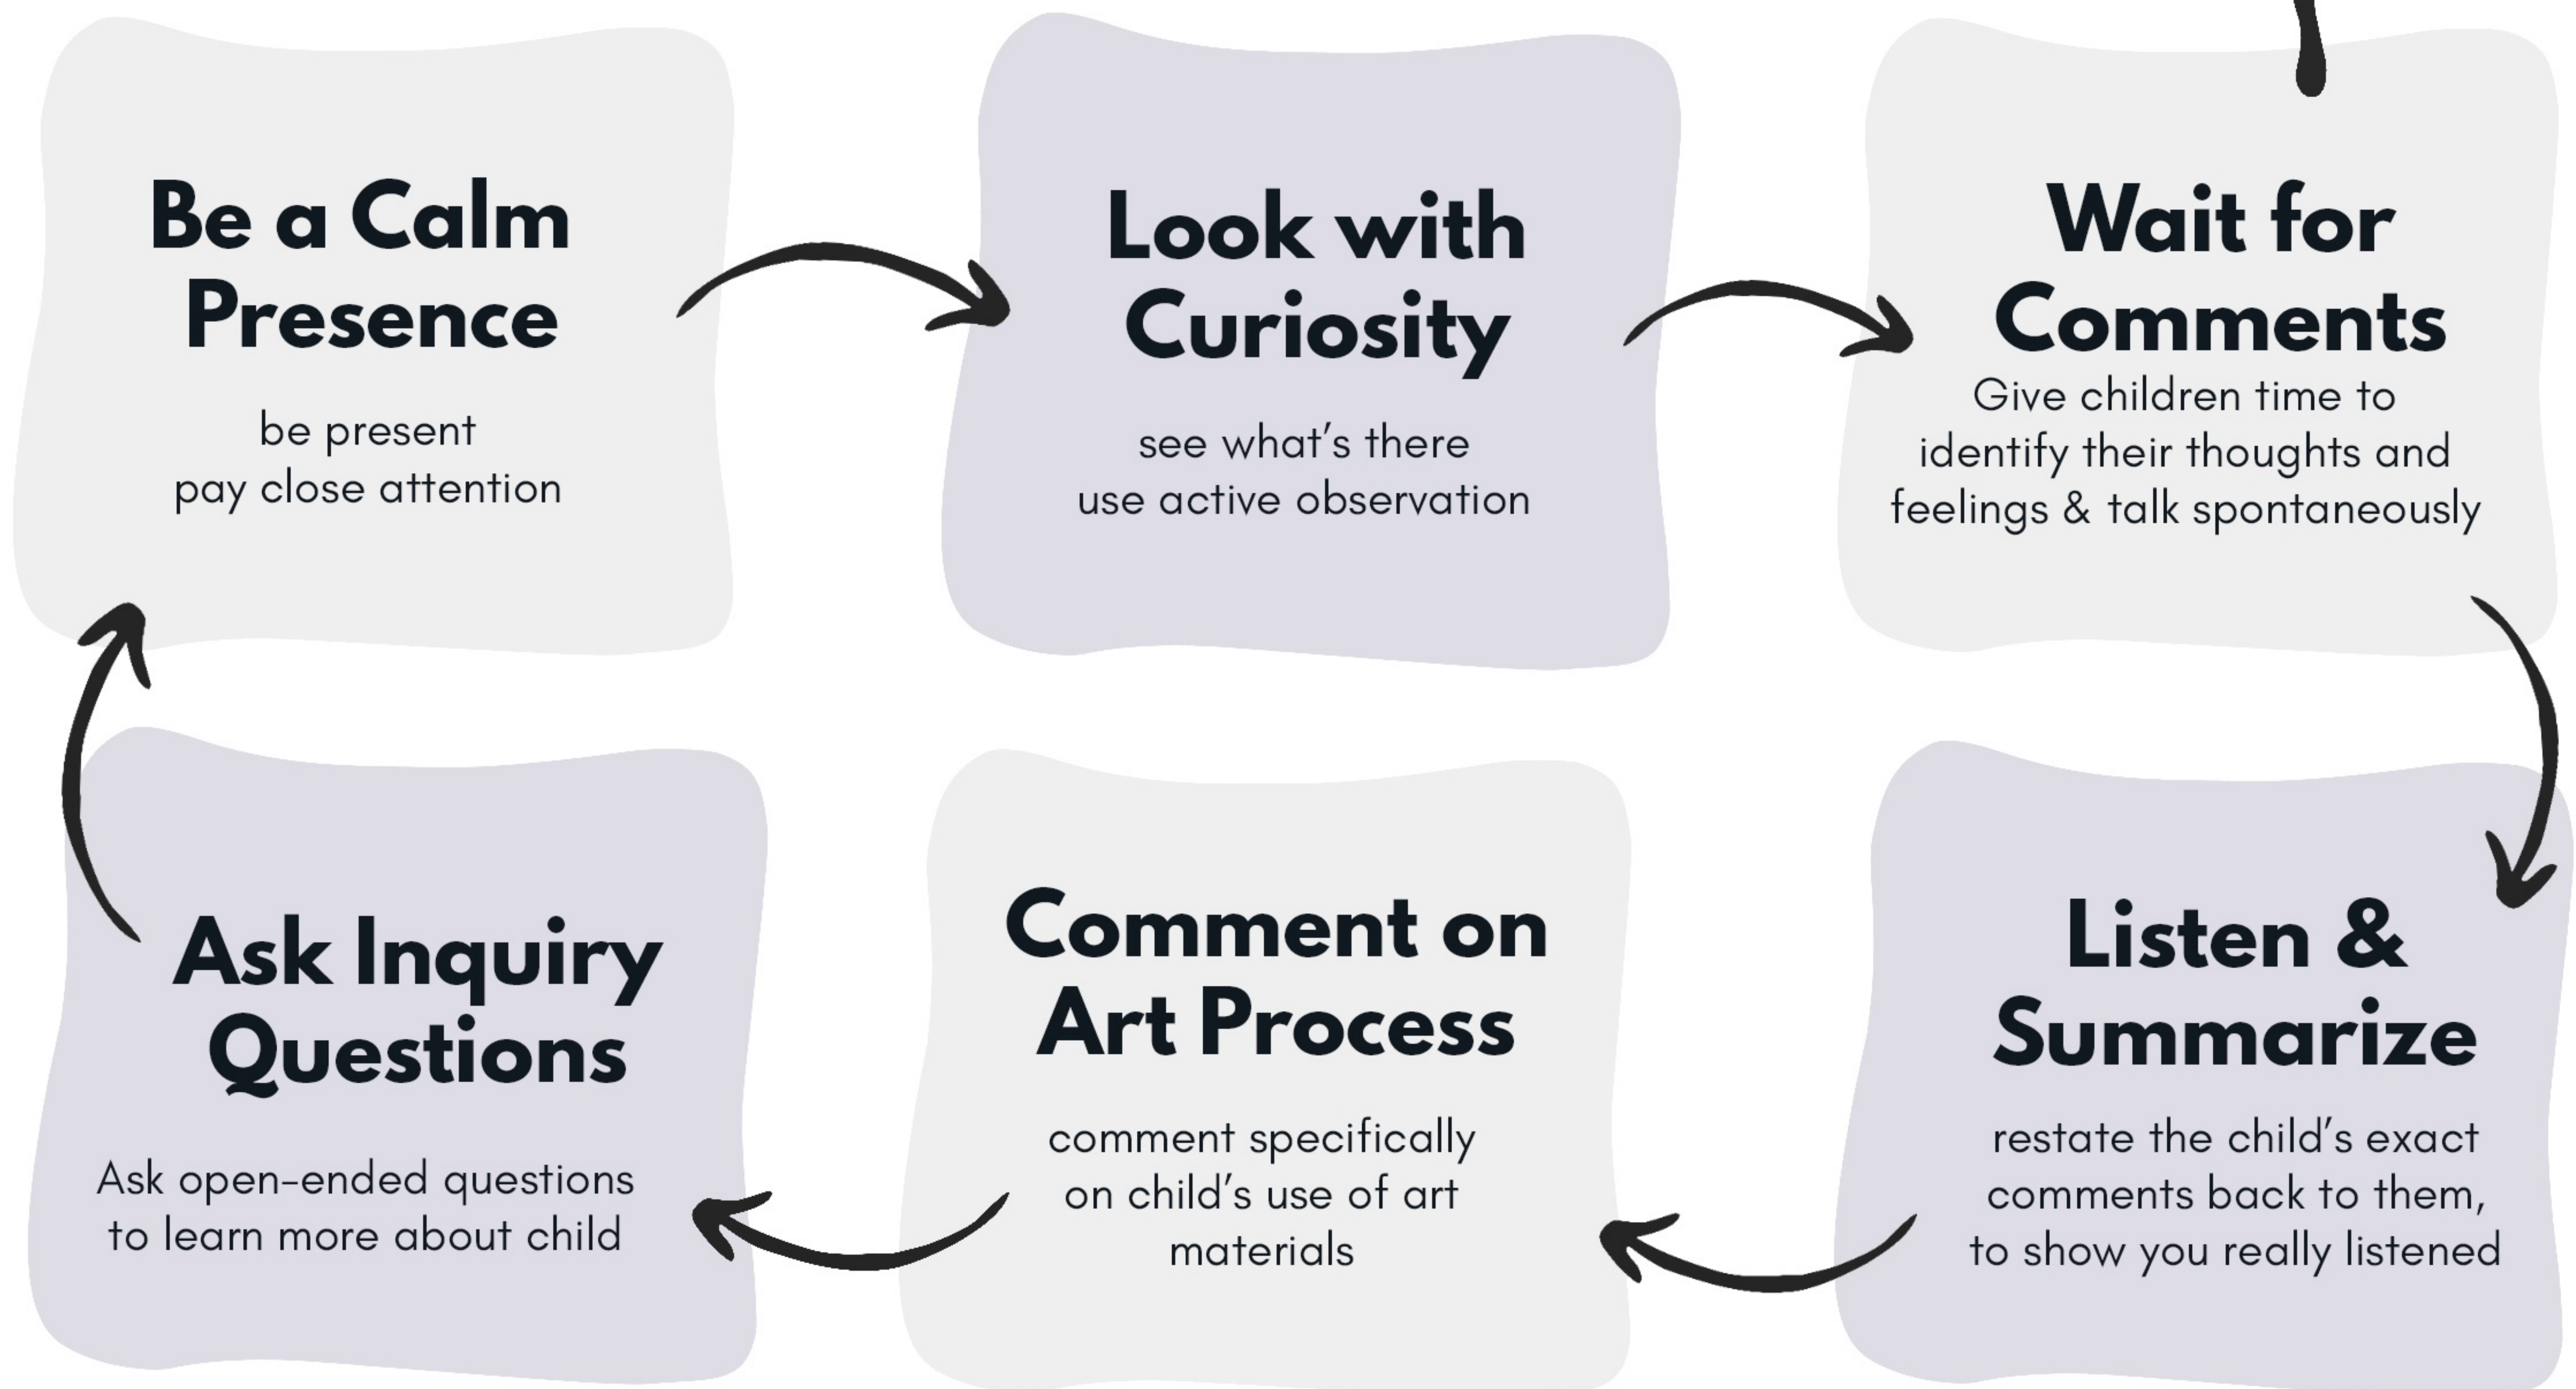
Be a Calm Presence

be present
pay close attention

Look with Curiosity

see what's there
use active observation

Wait for Comments

Give children time to identify their thoughts and feelings & talk spontaneously

Listen & Summarize

restate the child's exact comments back to them, to show you really listened

Comment on Art Process

comment specifically on child's use of art materials

Ask Inquiry Questions

Ask open-ended questions to learn more about child